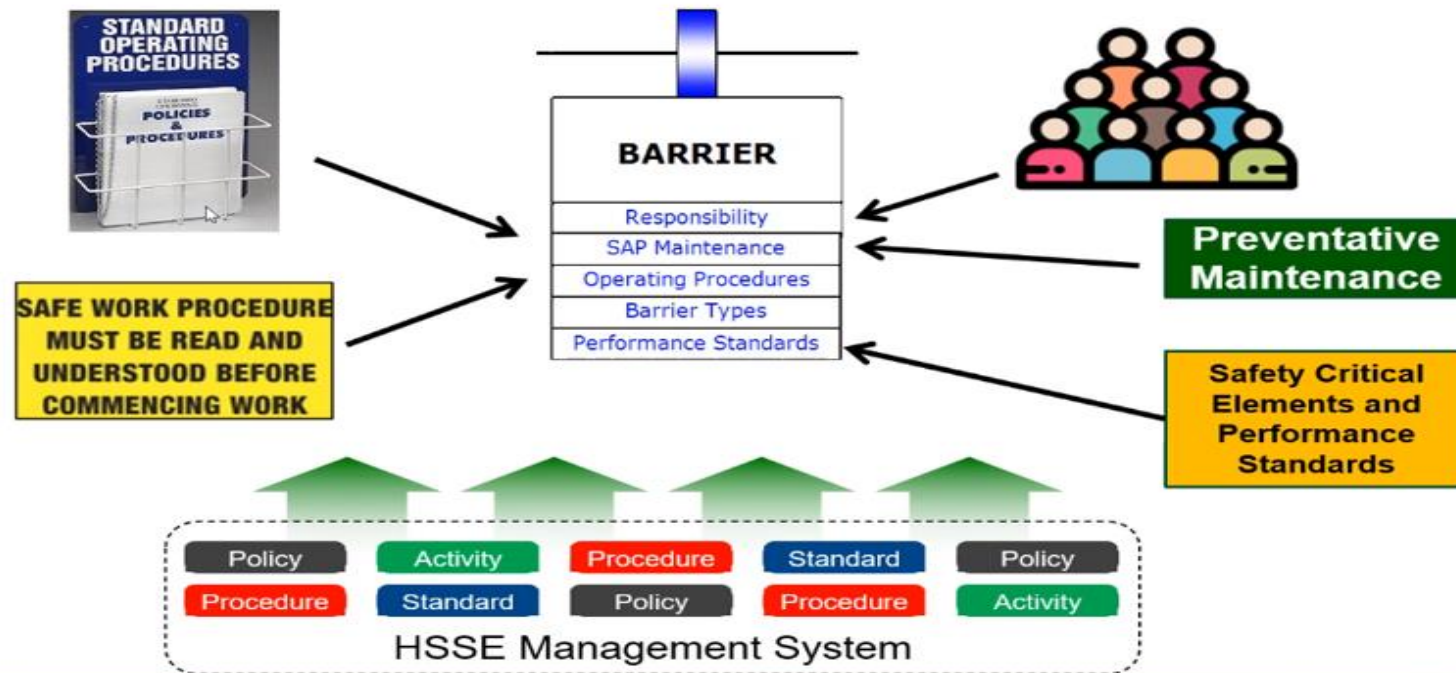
STANDARD OPERATING PROCEDURES

POLICIES & PROCEDURES

BARRIER

Responsibility

SAP Maintenance

Operating Procedures

Barrier Types

Performance Standards

Preventative Maintenance

SAFE WORK PROCEDURE MUST BE READ AND UNDERSTOOD BEFORE COMMENCING WORK

Safety Critical Elements and Performance Standards

| Policy | Activity | Procedure | Standard | Policy |
|---|---|---|---|---|
| Procedure | Standard | Policy | Procedure | Activity |

HSSE Management System